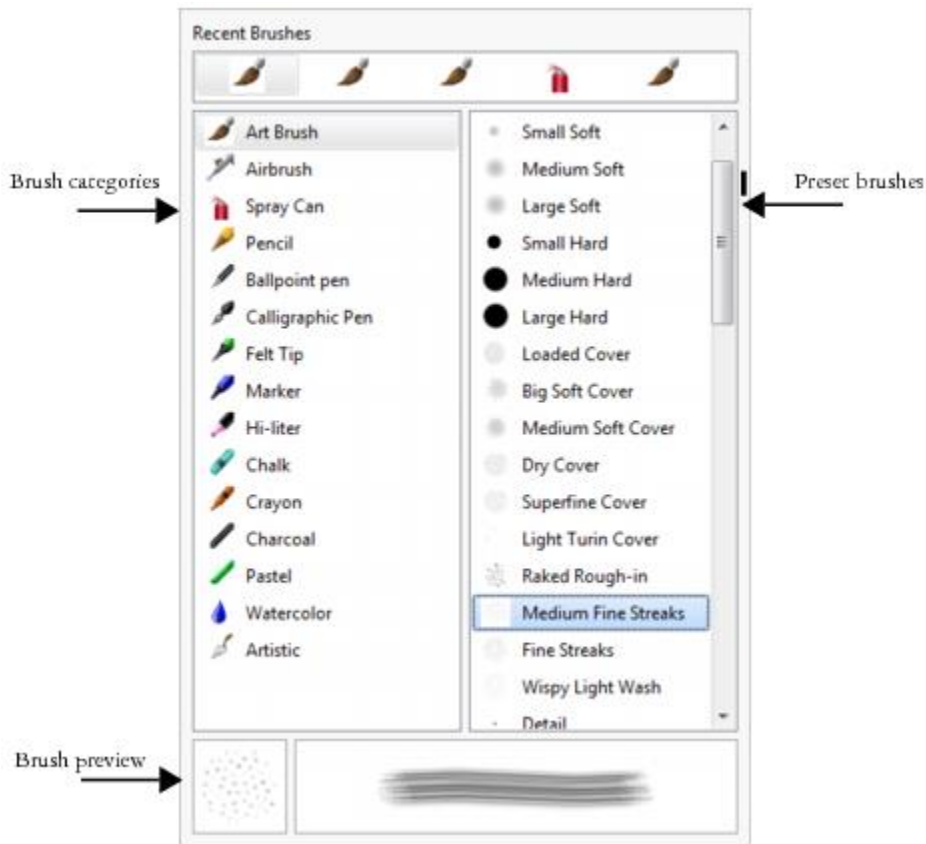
Recent Brushes

Brush categories

Art Brush
Airbrush
Spray Can
Pencil
Ballpoint pen
Calligraphic Pen
Felt Tip
Marker
Hi-liter
Chalk
Crayon
Charcoal
Pastel
Watercolor
Artistic

Small Soft
Medium Soft
Large Soft
Small Hard
Medium Hard
Large Hard
Loaded Cover
Big Soft Cover
Medium Soft Cover
Dry Cover
Superfine Cover
Light Turin Cover
Raked Rough-in
Medium Fine Streaks
Fine Streaks
Wispy Light Wash
Detail

Presec brushes

Brush preview